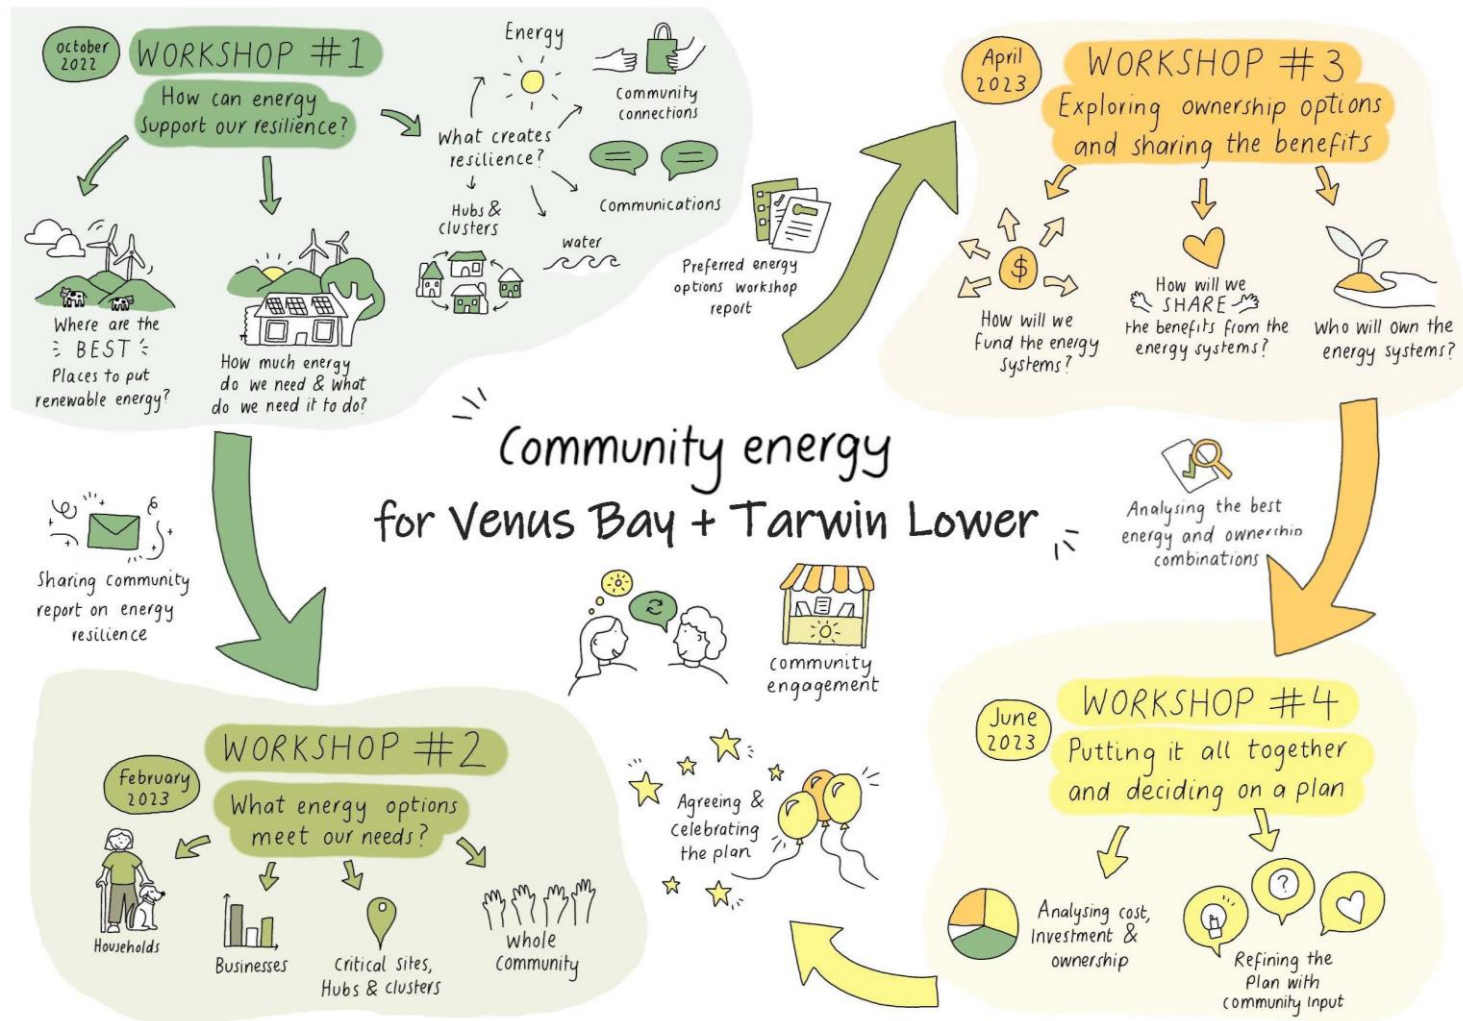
October 2022

WORKSHOP #1

How can energy support our resilience?

Where are the BEST Places to put renewable energy?

How much energy do we need & what do we need it to do?

Energy

Community connections

What creates resilience?

Hubs & clusters

Communications

water

Preferred energy options workshop report

April 2023

WORKSHOP #3

Exploring ownership options and sharing the benefits

How will we fund the energy systems?

How will we SHARE the benefits from the energy systems?

Who will own the energy systems?

Community energy for Venus Bay + Tarwin Lower

Sharing community report on energy resilience

Analysing the best energy and ownership combinations

community engagement

February 2023

WORKSHOP #2

What energy options meet our needs?

Households

Businesses

Critical sites, Hubs & clusters

whole Community

Agreeing & Celebrating the plan

June 2023

WORKSHOP #4

Putting it all together and deciding on a plan

Analysing cost, Investment & ownership

Refining the Plan with community input